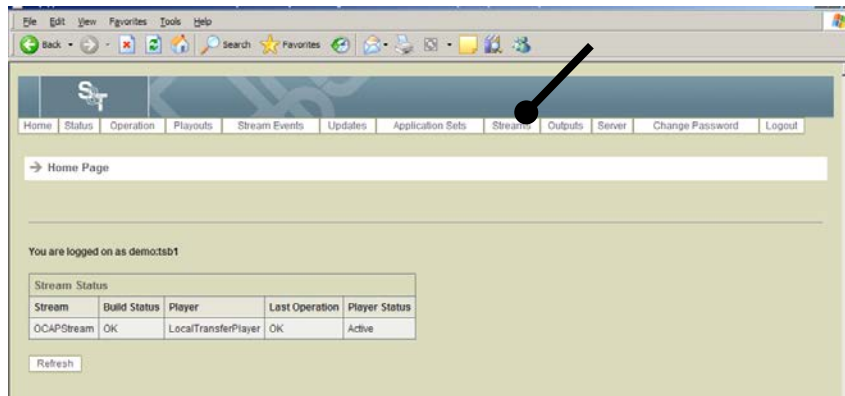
File Edit View Favorites Tools Help

Back Search Favorites

Home | Status | Operation | Playouts | Stream Events | Updates | Application Sets | Streams | Outputs | Server | Change Password | Logout

→ Home Page

You are logged on as demo:tsb1

Stream Status

| Stream | Build Status | Player | Last Operation | Player Status |
|---|---|---|---|---|
| OCAPStream | OK | LocalTransferPlayer | OK | Active |

Refresh